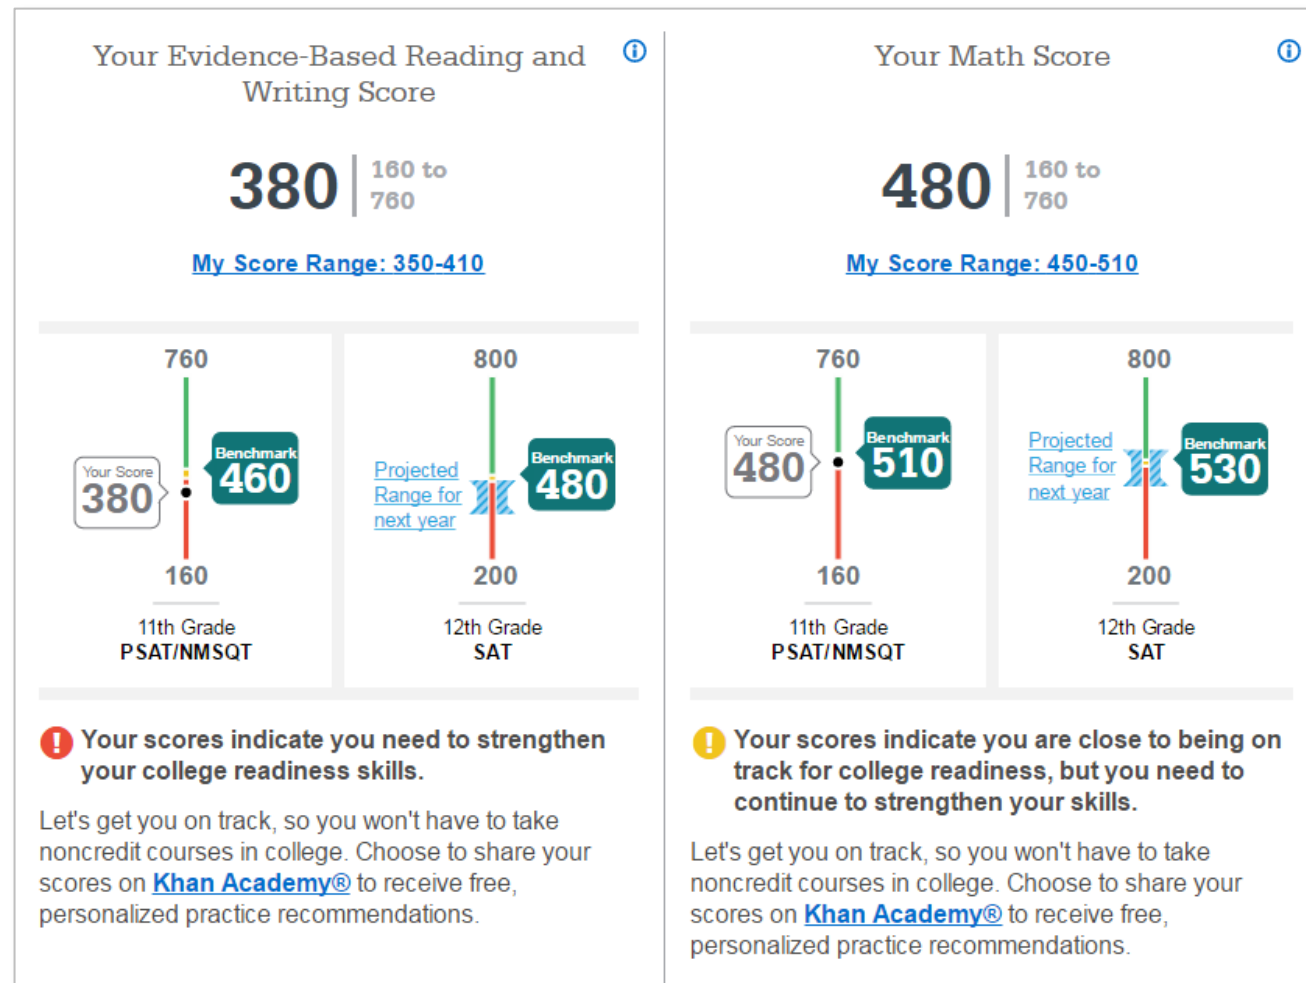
Your Evidence-Based Reading and Writing Score

380 160 to 760

My Score Range: 350-410

760
Your Score
380
Benchmark
460
160
11th Grade
PSAT/NMSQT

800
Projected Range for next year
Benchmark
480
200
12th Grade
SAT

Your scores indicate you need to strengthen your college readiness skills.

Let's get you on track, so you won't have to take noncredit courses in college. Choose to share your scores on Khan Academy® to receive free, personalized practice recommendations.

Your Math Score

480 160 to 760

My Score Range: 450-510

760
Your Score
480
Benchmark
510
160
11th Grade
PSAT/NMSQT

800
Projected Range for next year
Benchmark
530
200
12th Grade
SAT

Your scores indicate you are close to being on track for college readiness, but you need to continue to strengthen your skills.

Let's get you on track, so you won't have to take noncredit courses in college. Choose to share your scores on Khan Academy® to receive free, personalized practice recommendations.